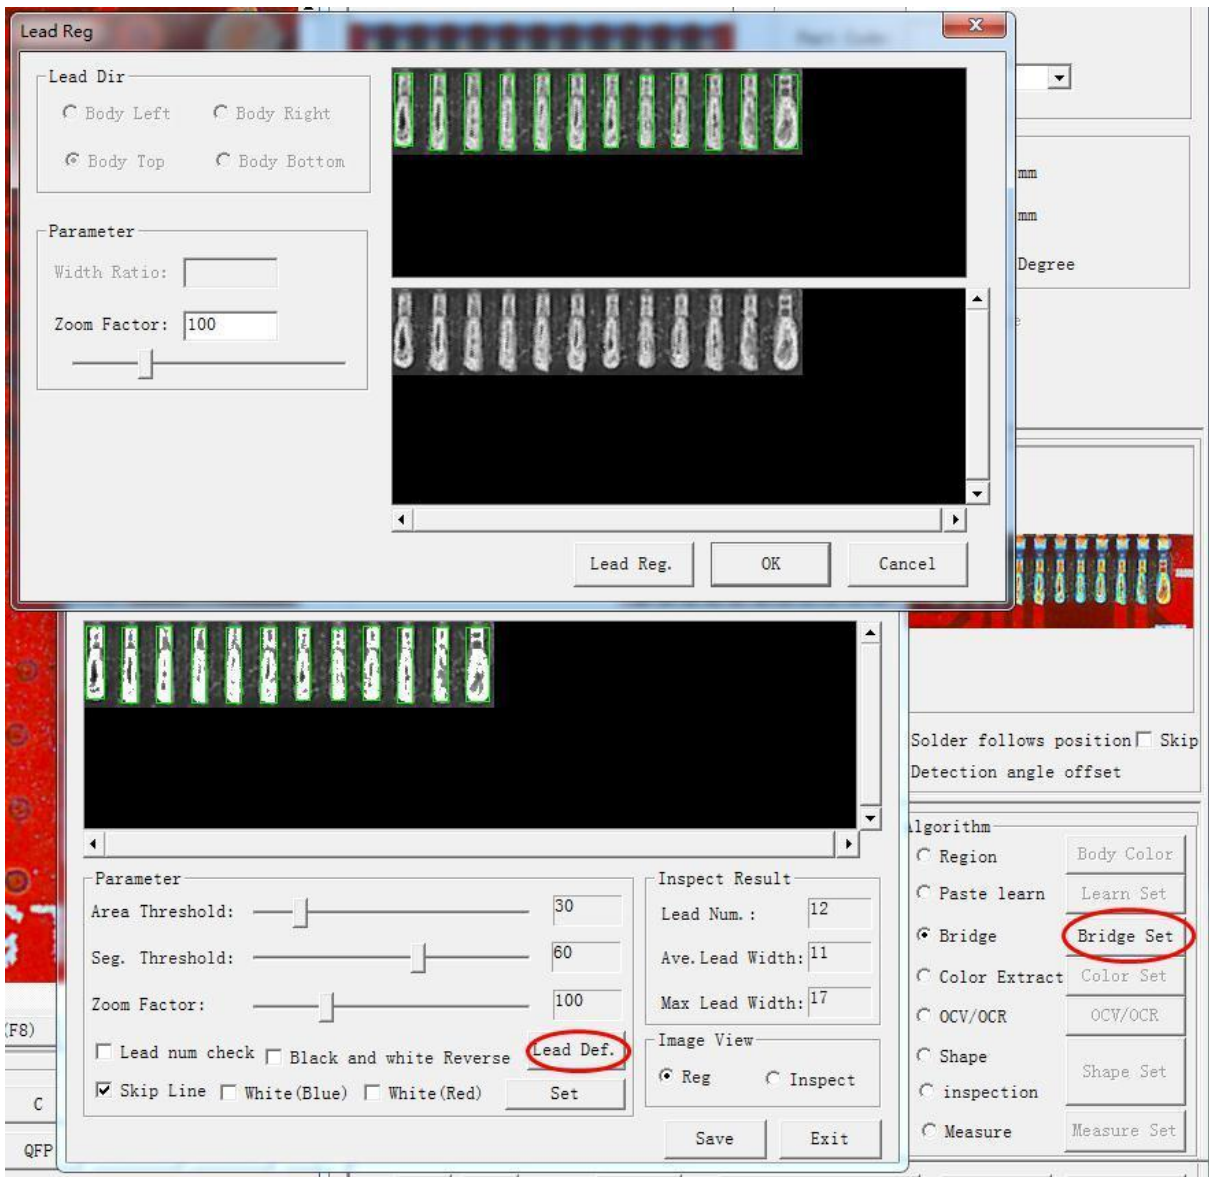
Lead Reg

Lead Dir
Body Left
Body Right
Body Top
Body Bottom

Parameter
Width Ratio:
Zoom Factor: 100

Lead Reg.
OK
Cancel

mm
mm
Degree

Solder follows position Skip
Detection angle offset

lgorithm
Region
Body Color
Paste learn
Learn Set
Bridge
Bridge Set
Color Extract
Color Set
OCV/OCR
OCV/OCR
Shape
Shape Set
inspection
Measure
Measure Set

Parameter
Area Threshold: 30
Seg. Threshold: 60
Zoom Factor: 100
Lead num check
Black and white Reverse
Lead Def.
Skip Line
White(Blue)
White(Red)
Set

Inspect Result
Lead Num.: 12
Ave.Lead Width: 11
Max Lead Width: 17

Image View
Reg
Inspect

Save
Exit

(F8)
C
QFP